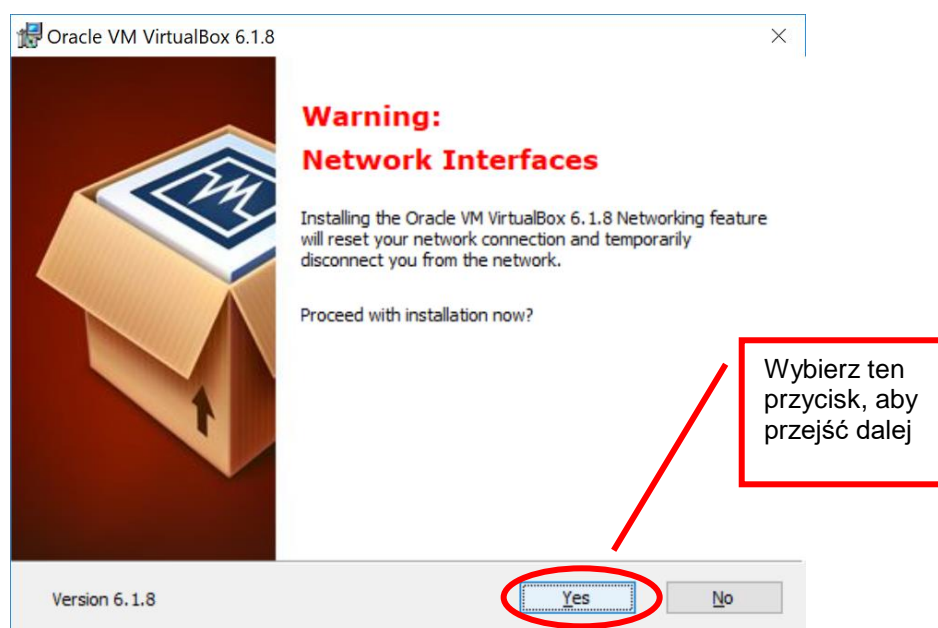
Oracle VM VirtualBox 6.1.8

Warning:
Network Interfaces

Installing the Oracle VM VirtualBox 6.1.8 Networking feature will reset your network connection and temporarily disconnect you from the network.

Proceed with installation now?

Wybierz ten przycisk, aby przejść dalej

Version 6.1.8

Yes

No